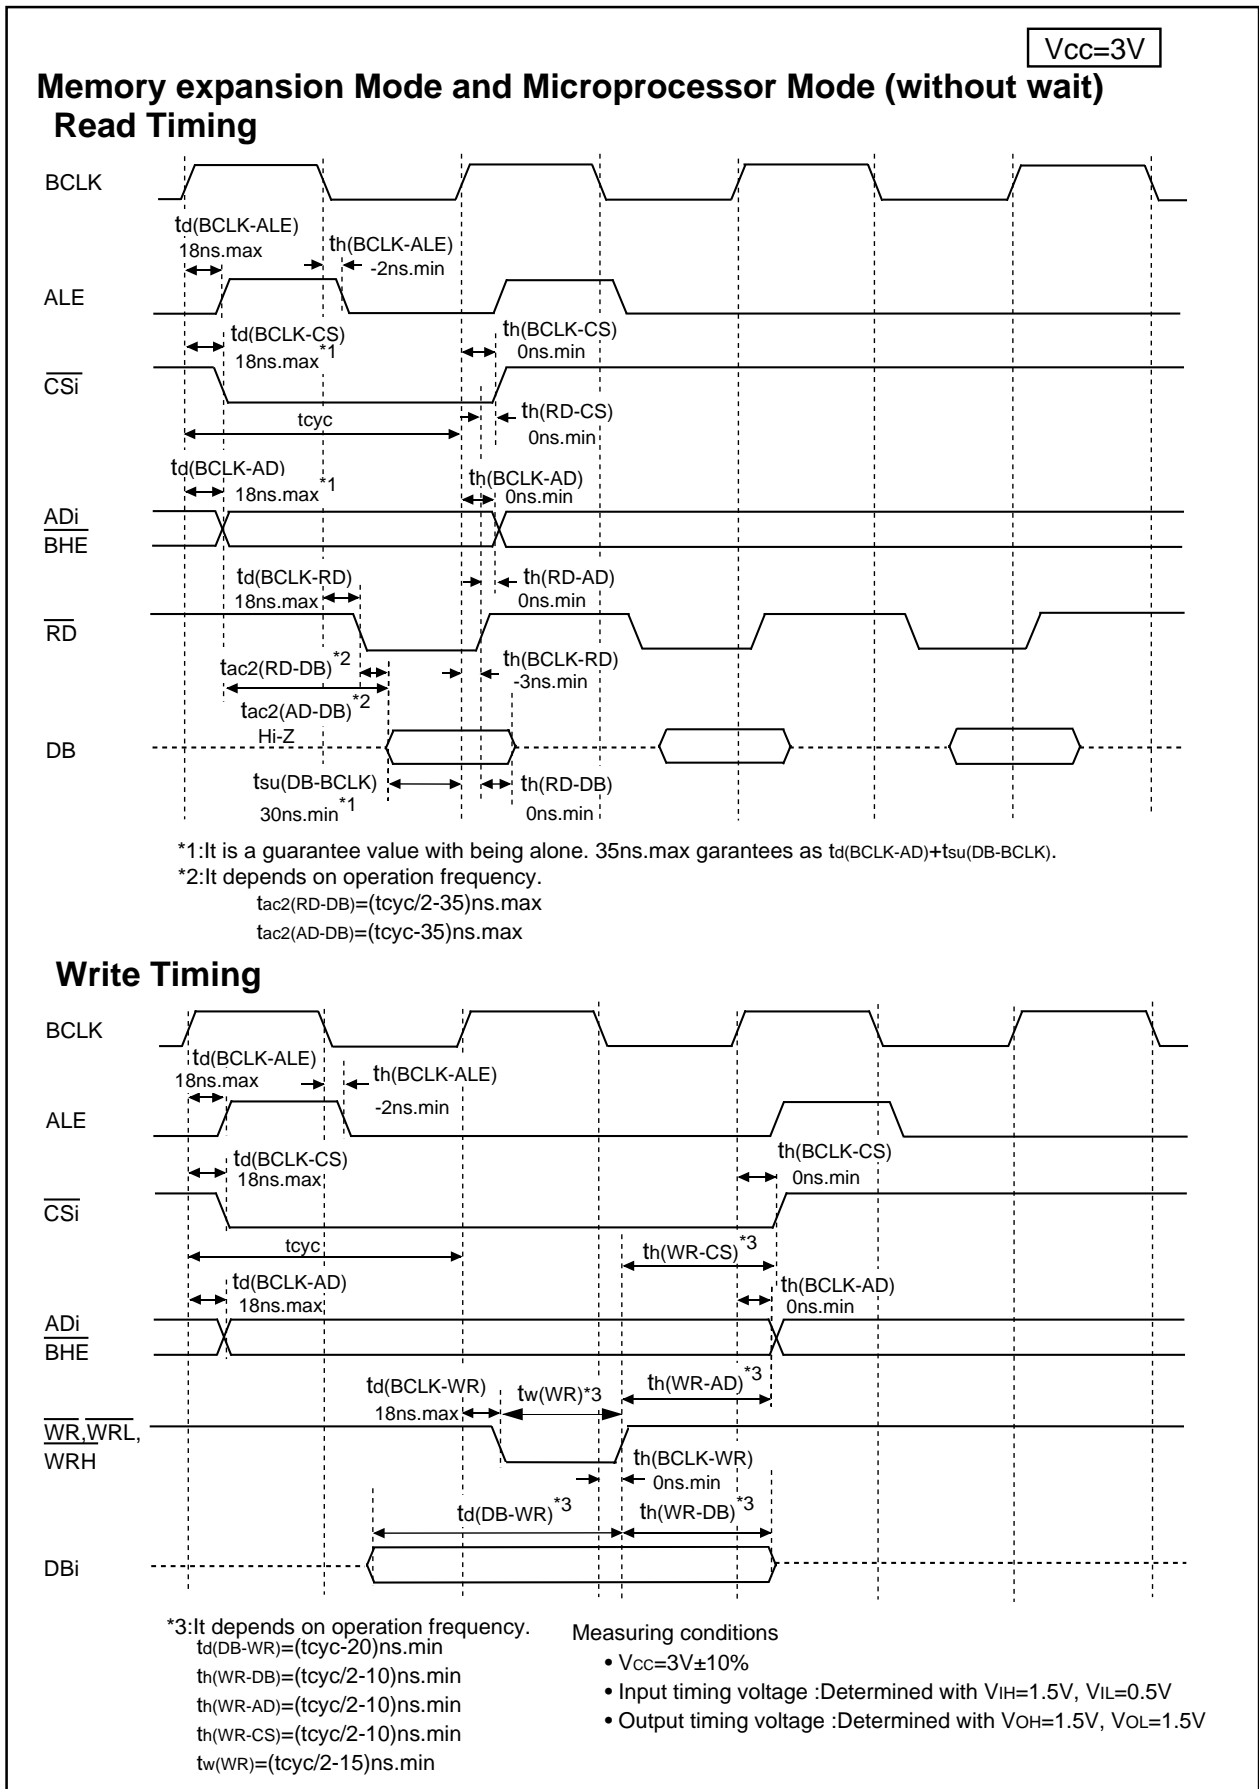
Vcc=3V

Memory expansion Mode and Microprocessor Mode (without wait)

Read Timing

BCLK

td(BCLK-ALE)
18ns.max

th(BCLK-ALE)
-2ns.min

ALE

td(BCLK-CS)
18ns.max*1

th(BCLK-CS)
0ns.min

$\overline{CSi}$

tcyc

th(RD-CS)
0ns.min

td(BCLK-AD)
18ns.max*1

th(BCLK-AD)
0ns.min

ADi
$\overline{BHE}$

td(BCLK-RD)
18ns.max

th(RD-AD)
0ns.min

$\overline{RD}$

tac2(RD-DB)*2

th(BCLK-RD)
-3ns.min

tac2(AD-DB)*2

DB

Hi-Z

tsu(DB-BCLK)
30ns.min*1

th(RD-DB)
0ns.min

*1:It is a guarantee value with being alone. 35ns.max garantees as td(BCLK-AD)+tsu(DB-BCLK).
*2:It depends on operation frequency.
tac2(RD-DB)=(tcyc/2-35)ns.max
tac2(AD-DB)=(tcyc-35)ns.max

Write Timing

BCLK

td(BCLK-ALE)
18ns.max

th(BCLK-ALE)
-2ns.min

ALE

td(BCLK-CS)
18ns.max

th(BCLK-CS)
0ns.min

$\overline{CSi}$

tcyc

th(WR-CS)*3

td(BCLK-AD)
18ns.max

th(BCLK-AD)
0ns.min

ADi
$\overline{BHE}$

td(BCLK-WR)
18ns.max

tw(WR)*3

th(WR-AD)*3

$\overline{WR}$,$\overline{WRL}$,
$\overline{WRH}$

th(BCLK-WR)
0ns.min

td(DB-WR)*3

th(WR-DB)*3

DBi

*3:It depends on operation frequency.
td(DB-WR)=(tcyc-20)ns.min
th(WR-DB)=(tcyc/2-10)ns.min
th(WR-AD)=(tcyc/2-10)ns.min
th(WR-CS)=(tcyc/2-10)ns.min
tw(WR)=(tcyc/2-15)ns.min

Measuring conditions
• Vcc=3V±10%
• Input timing voltage :Determined with VIH=1.5V, VIL=0.5V
• Output timing voltage :Determined with VOH=1.5V, VOL=1.5V